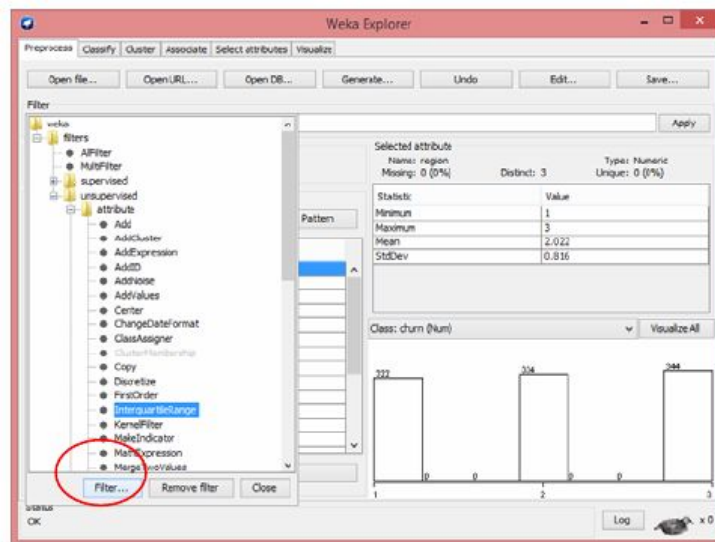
Weka Explorer

Preprocess | Classify | Cluster | Associate | Select attributes | Visualize

Open file... | Open URL... | Open DB... | Generate... | Undo | Edit... | Save...

Filter

Apply

weka
filters
AllFilter
MultiFilter
supervised
unsupervised
attribute
Add
AddCluster
AddExpression
AddID
AddNoise
AddValues
Center
ChangeDateFormat
ClassAssigner
ClusterMembership
Copy
Discretize
FirstOrder
InterquartileRange
KernelFilter
MakeIndicator
MathExpression
MergeTwoValues

Filter... | Remove filter | Close

Pattern

Selected attribute
Name: region
Missing: 0 (0%)
Distinct: 3
Type: Numeric
Unique: 0 (0%)

| Statistic | Value |
|---|---|
| Minimum | 1 |
| Maximum | 3 |
| Mean | 2.022 |
| StdDev | 0.816 |

Class: churn (Num)
Visualize All

322
0
0
334
0
0
344

1
2
3

Status
OK

Log
x 0